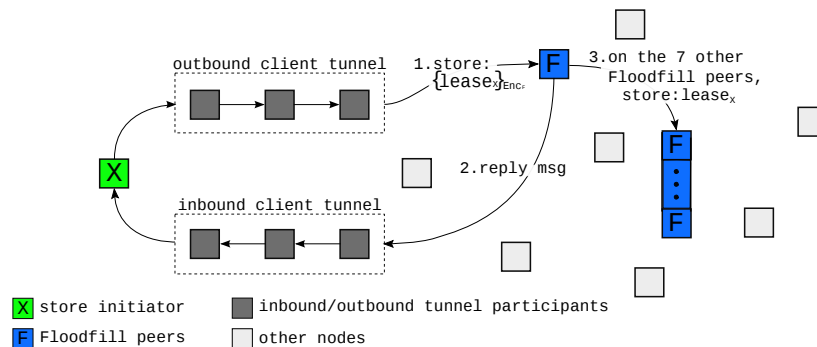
outbound client tunnel

1.store: $\{lease_x\}_{Enc_F}$

F

3.on the 7 other Floodfill peers, store:$lease_x$

X

2.reply msg

F

F

inbound client tunnel

X store initiator
inbound/outbound tunnel participants
F Floodfill peers
other nodes